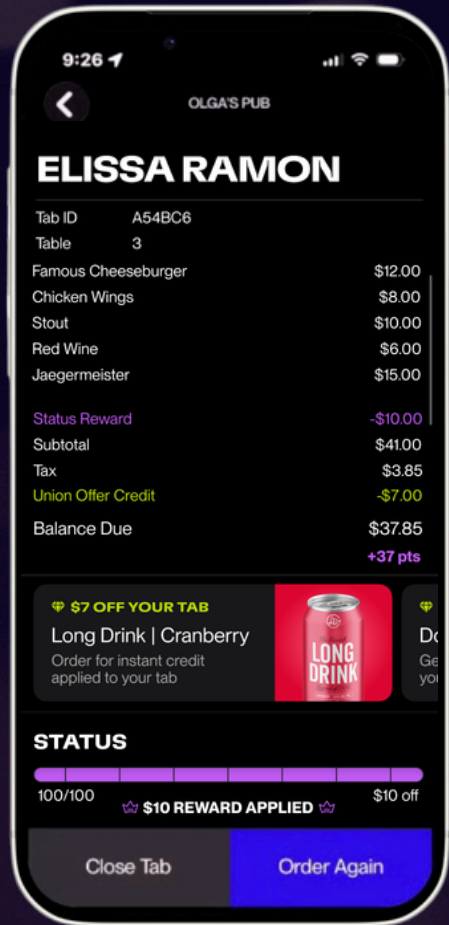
9:26

OLGA'S PUB

ELISSA RAMON

Tab ID A54BC6
Table 3

| | |
|---|---|
| Famous Cheeseburger | $12.00 |
| Chicken Wings | $8.00 |
| Stout | $10.00 |
| Red Wine | $6.00 |
| Jaegermeister | $15.00 |
| Status Reward | -$10.00 |
| Subtotal | $41.00 |
| Tax | $3.85 |
| Union Offer Credit | -$7.00 |
| Balance Due | $37.85 |

+37 pts

$7 OFF YOUR TAB
Long Drink | Cranberry
Order for instant credit applied to your tab

LONG DRINK

Do
Ge
yo

STATUS

100/100
$10 REWARD APPLIED
$10 off

Close Tab
Order Again